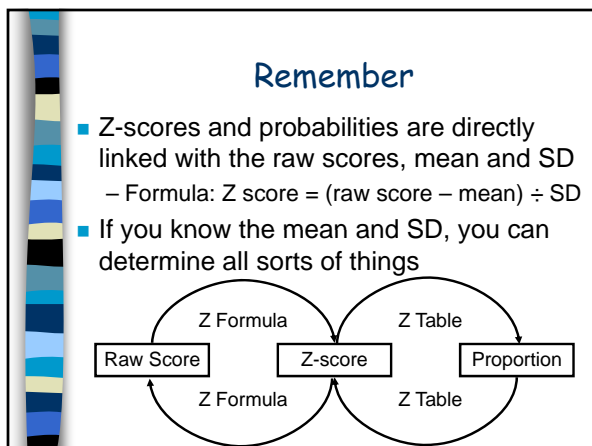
Remember

Z-scores and probabilities are directly linked with the raw scores, mean and SD

– Formula: Z score = (raw score – mean) ÷ SD

If you know the mean and SD, you can determine all sorts of things

Z Formula

Z Table

Raw Score

Z-score

Proportion

Z Formula

Z Table